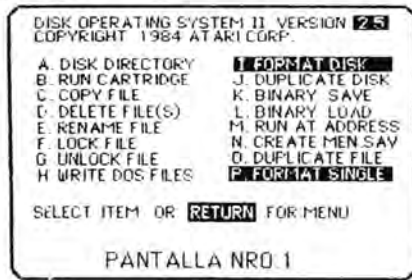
DISK OPERATING SYSTEM II VERSION 2.5
COPYRIGHT 1984 ATARI CORP.

A. DISK DIRECTORY
B. RUN CARTRIDGE
C. COPY FILE
D. DELETE FILE(S)
E. RENAME FILE
F. LOCK FILE
G. UNLOCK FILE
H. WRITE DOS FILES

I. FORMAT DISK
J. DUPLICATE DISK
K. BINARY SAVE
L. BINARY LOAD
M. RUN AT ADDRESS
N. CREATE MEM.SAV
O. DUPLICATE FILE
P. FORMAT SINGLE

SELECT ITEM OR RETURN FOR MENU

PANTALLA NRO.1